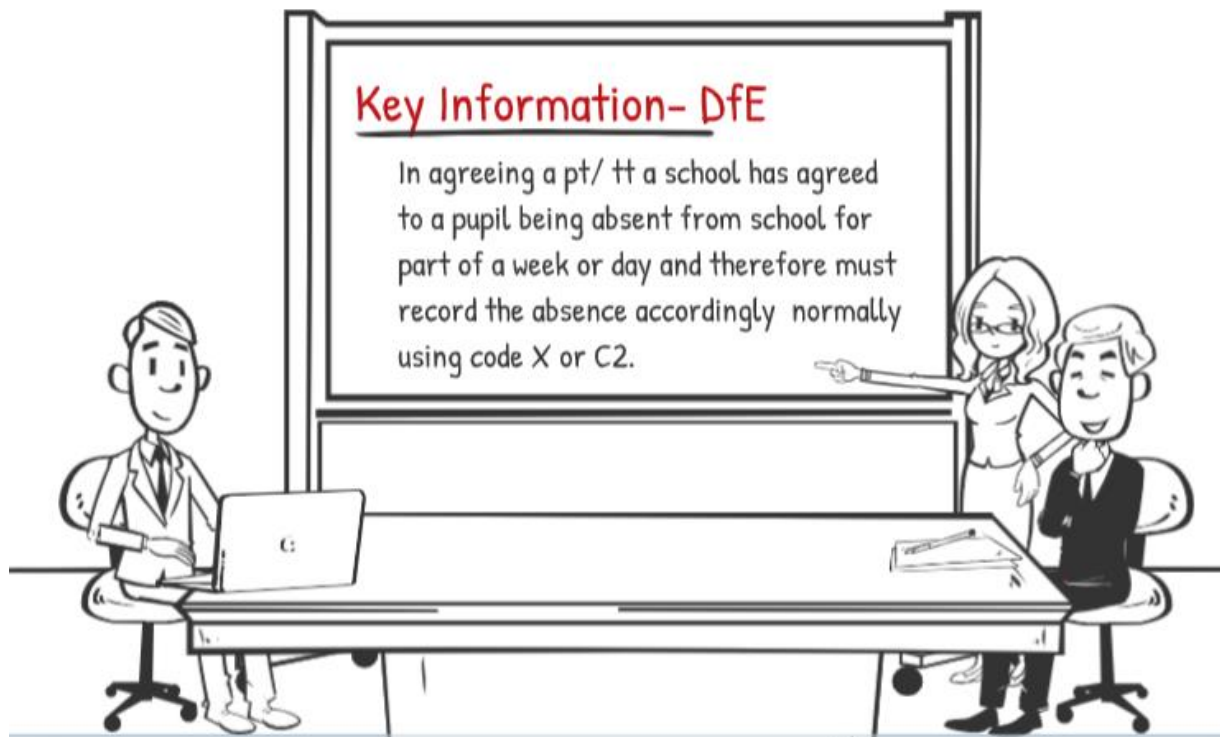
Key Information- DfE

In agreeing a pt/ tt a school has agreed to a pupil being absent from school for part of a week or day and therefore must record the absence accordingly normally using code X or C2.